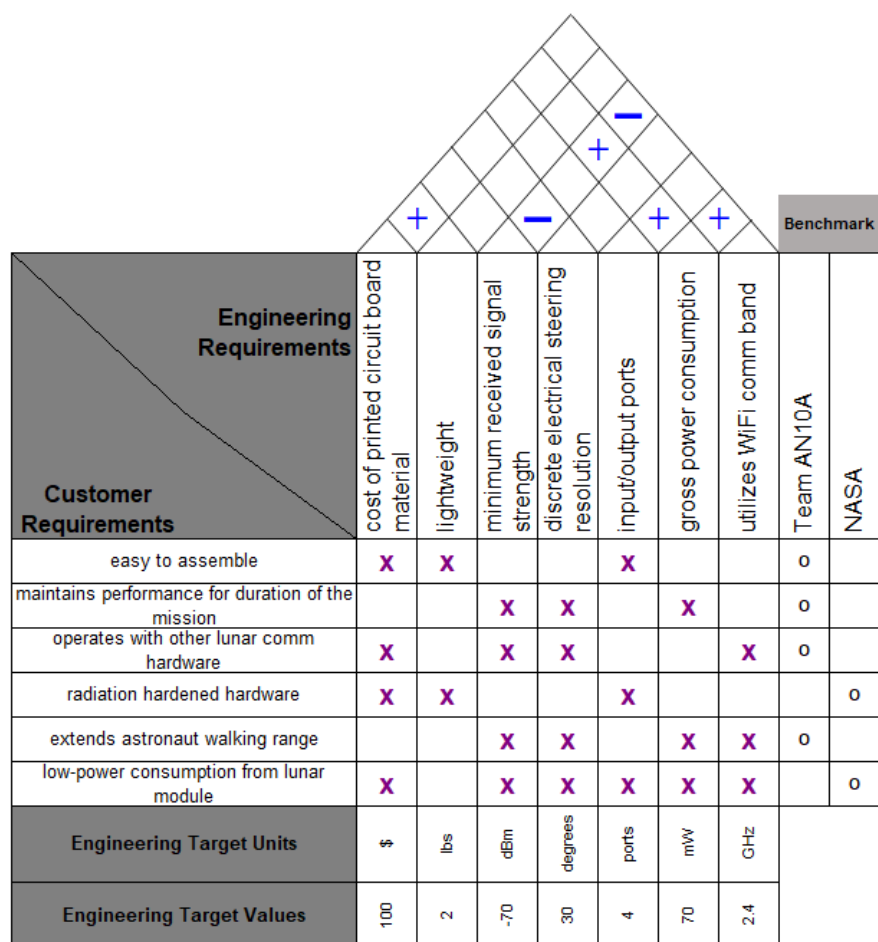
+ − + − + + +

Benchmark

| Engineering Requirements / Customer Requirements | cost of printed circuit board material | lightweight | minimum received signal strength | discrete electrical steering resolution | input/output ports | gross power consumption | utilizes WiFi comm band | Team AN10A | NASA |
|---|---|---|---|---|---|---|---|---|---|
| easy to assemble | X | X | | | X | | | o | |
| maintains performance for duration of the mission | | | X | X | | X | | o | |
| operates with other lunar comm hardware | X | | X | X | | | X | o | |
| radiation hardened hardware | X | X | | | X | | | | o |
| extends astronaut walking range | | | X | X | | X | X | o | |
| low-power consumption from lunar module | X | | X | X | X | X | X | | o |
| Engineering Target Units | $ | lbs | dBm | degrees | ports | mW | GHz | | |
| Engineering Target Values | 100 | 2 | -70 | 30 | 4 | 70 | 2.4 | | |